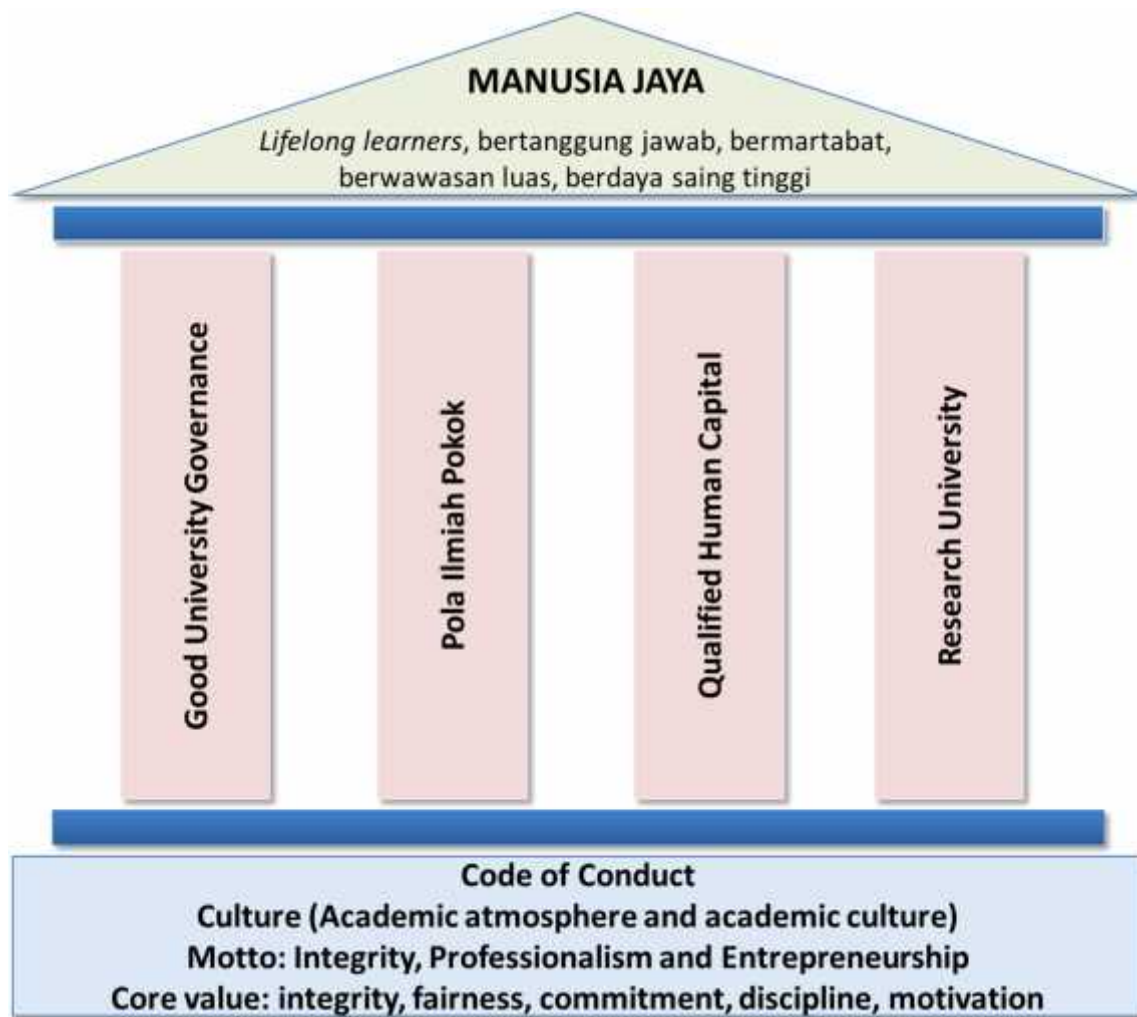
MANUSIA JAYA

*Lifelong learners*, bertanggung jawab, bermartabat, berwawasan luas, berdaya saing tinggi

Good University Governance

Pola Ilmiah Pokok

Qualified Human Capital

Research University

Code of Conduct
Culture (Academic atmosphere and academic culture)
Motto: Integrity, Professionalism and Entrepreneurship
Core value: integrity, fairness, commitment, discipline, motivation